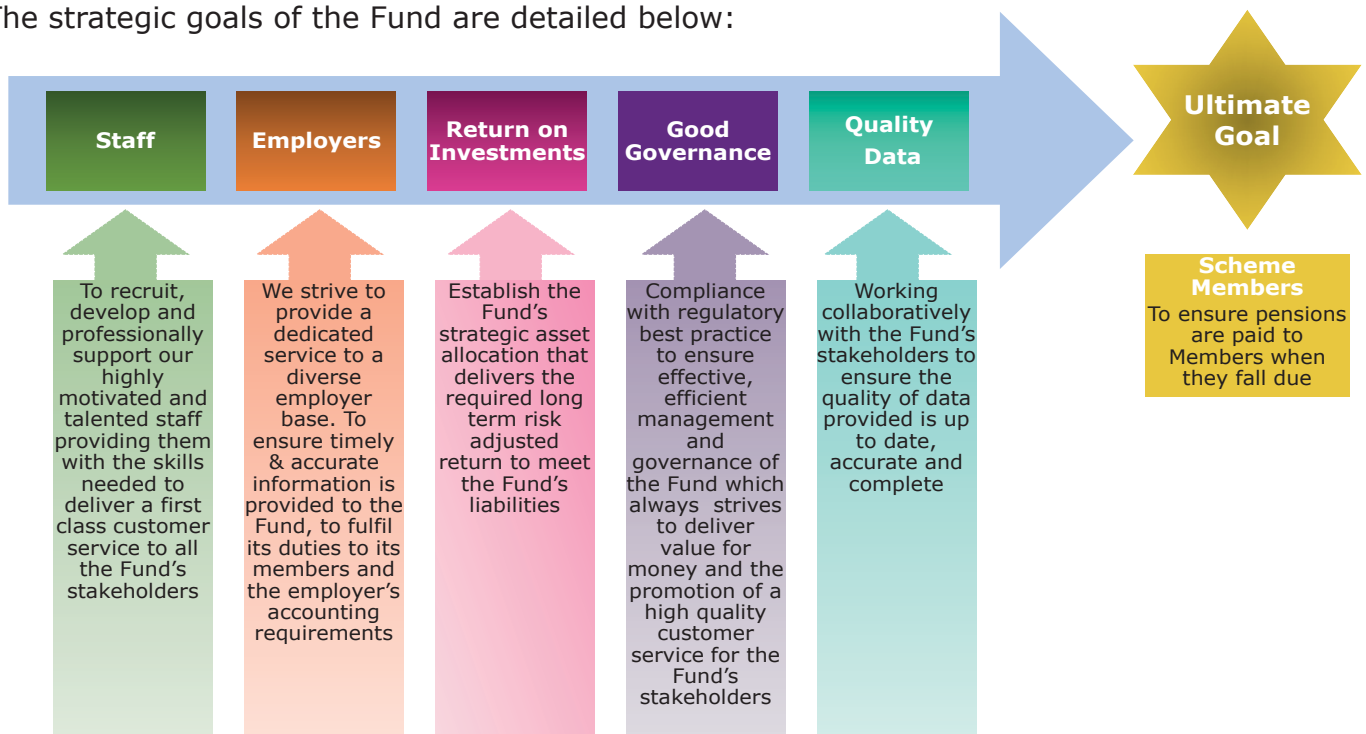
he strategic goals of the Fund are detailed below:

Staff

Employers

Return on Investments

Good Governance

Quality Data

Ultimate Goal

To recruit, develop and professionally support our highly motivated and talented staff providing them with the skills needed to deliver a first class customer service to all the Fund's stakeholders

We strive to provide a dedicated service to a diverse employer base. To ensure timely & accurate information is provided to the Fund, to fulfil its duties to its members and the employer's accounting requirements

Establish the Fund's strategic asset allocation that delivers the required long term risk adjusted return to meet the Fund's liabilities

Compliance with regulatory best practice to ensure effective, efficient management and governance of the Fund which always strives to deliver value for money and the promotion of a high quality customer service for the Fund's stakeholders

Working collaboratively with the Fund's stakeholders to ensure the quality of data provided is up to date, accurate and complete

Scheme Members
To ensure pensions are paid to Members when they fall due